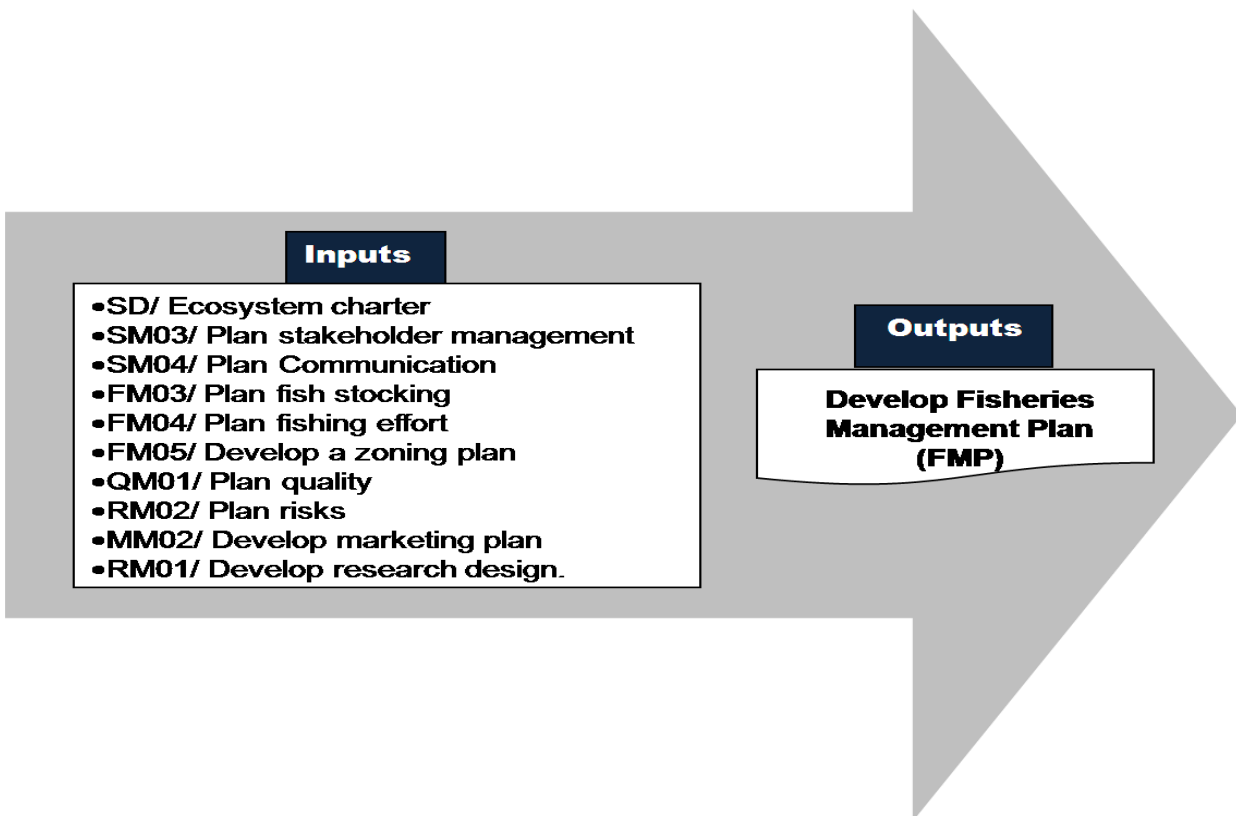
Inputs

•SD/ Ecosystem charter
•SM03/ Plan stakeholder management
•SM04/ Plan Communication
•FM03/ Plan fish stocking
•FM04/ Plan fishing effort
•FM05/ Develop a zoning plan
•QM01/ Plan quality
•RM02/ Plan risks
•MM02/ Develop marketing plan
•RM01/ Develop research design.

Outputs

Develop Fisheries Management Plan (FMP)